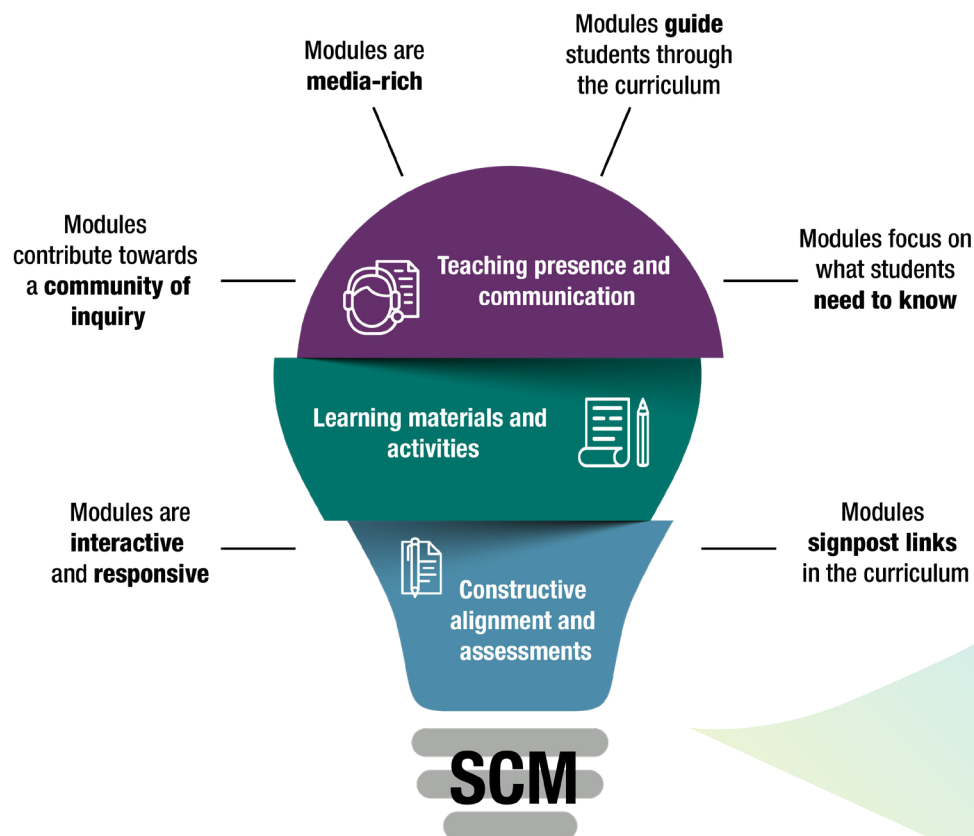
Modules are **media-rich**

Modules **guide** students through the curriculum

Modules contribute towards a **community of inquiry**

Teaching presence and communication

Modules focus on what students **need to know**

Learning materials and activities

Modules are **interactive** and **responsive**

Constructive alignment and assessments

Modules **signpost links** in the curriculum

SCM